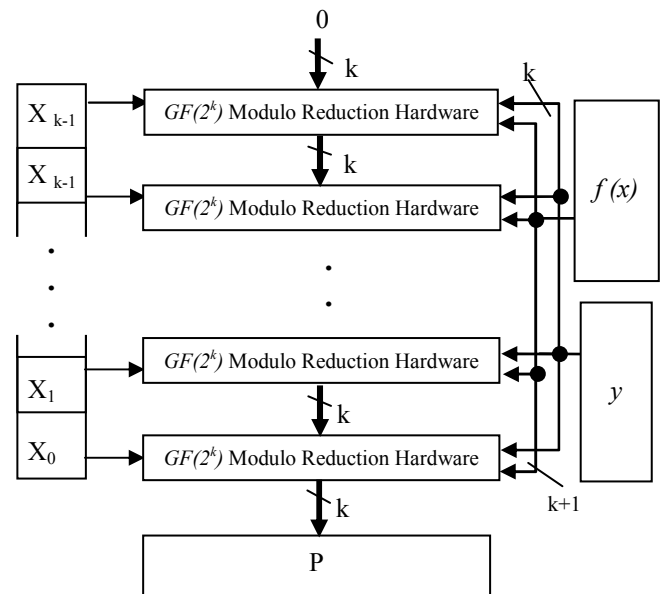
0

k

k

$X_{k-1}$

$GF(2^k)$ Modulo Reduction Hardware

k

$X_{k-1}$

$GF(2^k)$ Modulo Reduction Hardware

$f(x)$

.
.
.

.
.

$GF(2^k)$ Modulo Reduction Hardware

$y$

$X_1$

k

$X_0$

$GF(2^k)$ Modulo Reduction Hardware

k+1

k

P